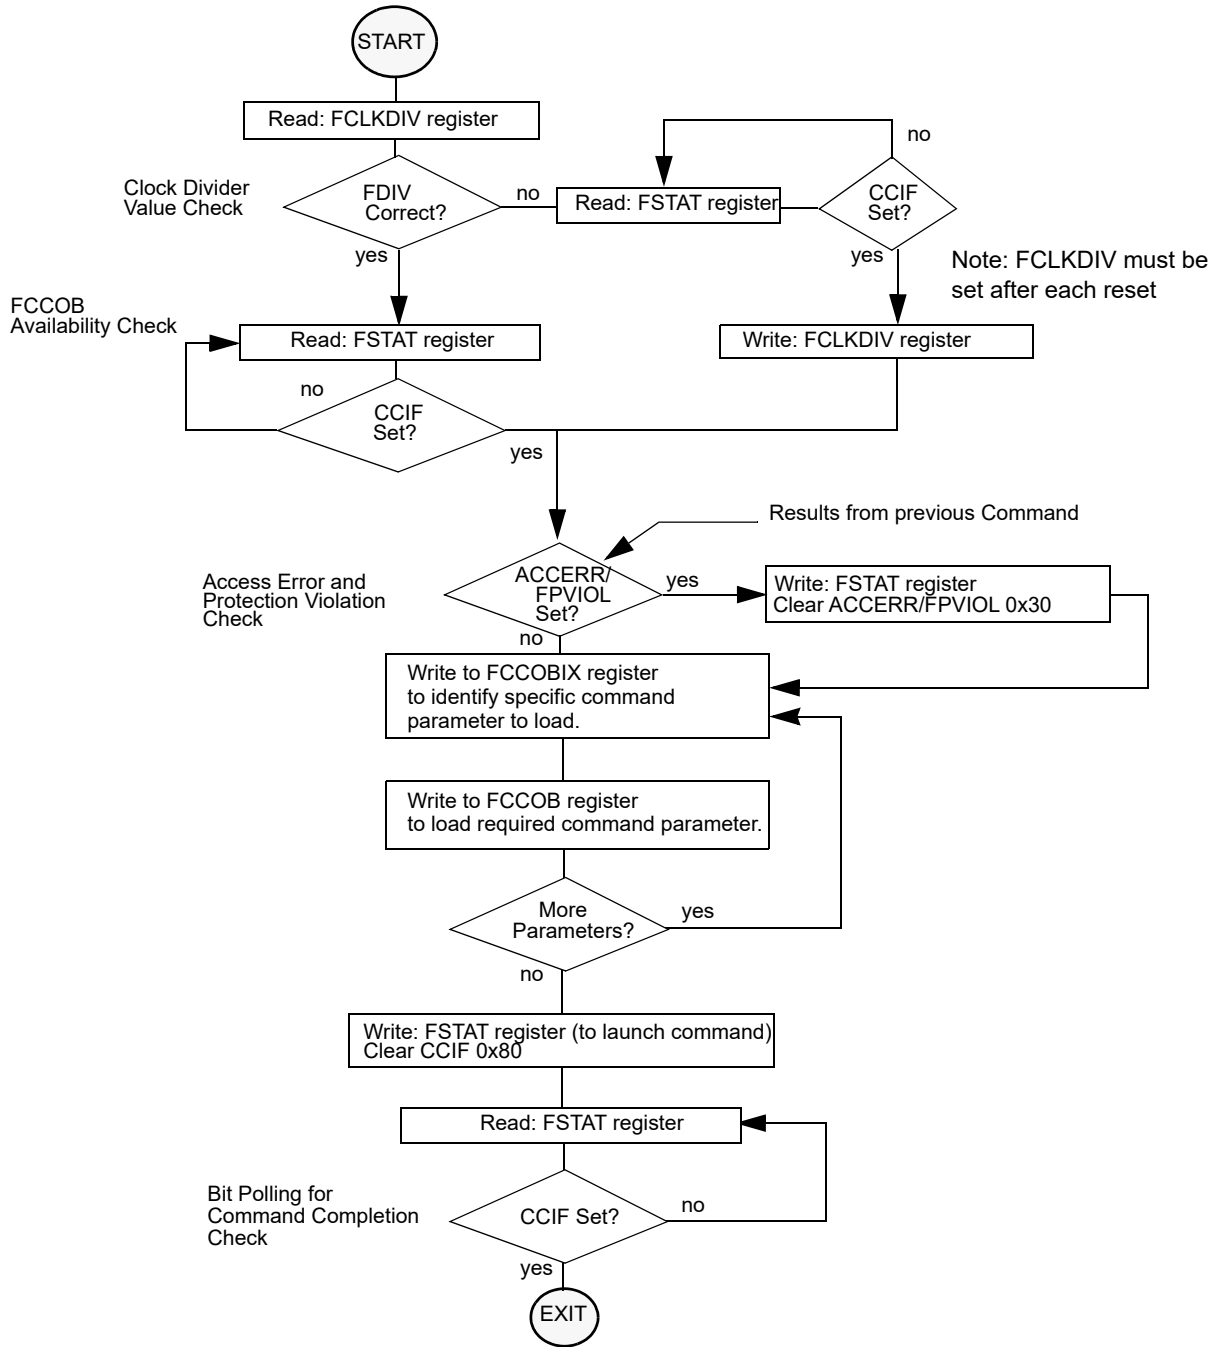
START

Read: FCLKDIV register

no

Clock Divider Value Check

FDIV Correct?

no

Read: FSTAT register

CCIF Set?

yes

yes

Note: FCLKDIV must be set after each reset

FCCOB Availability Check

Read: FSTAT register

Write: FCLKDIV register

no

CCIF Set?

yes

Results from previous Command

Access Error and Protection Violation Check

ACCERR/ FPVIOL Set?

yes

Write: FSTAT register Clear ACCERR/FPVIOL 0x30

no

Write to FCCOBIX register to identify specific command parameter to load.

Write to FCCOB register to load required command parameter.

More Parameters?

yes

no

Write: FSTAT register (to launch command) Clear CCIF 0x80

Read: FSTAT register

Bit Polling for Command Completion Check

CCIF Set?

no

yes

EXIT